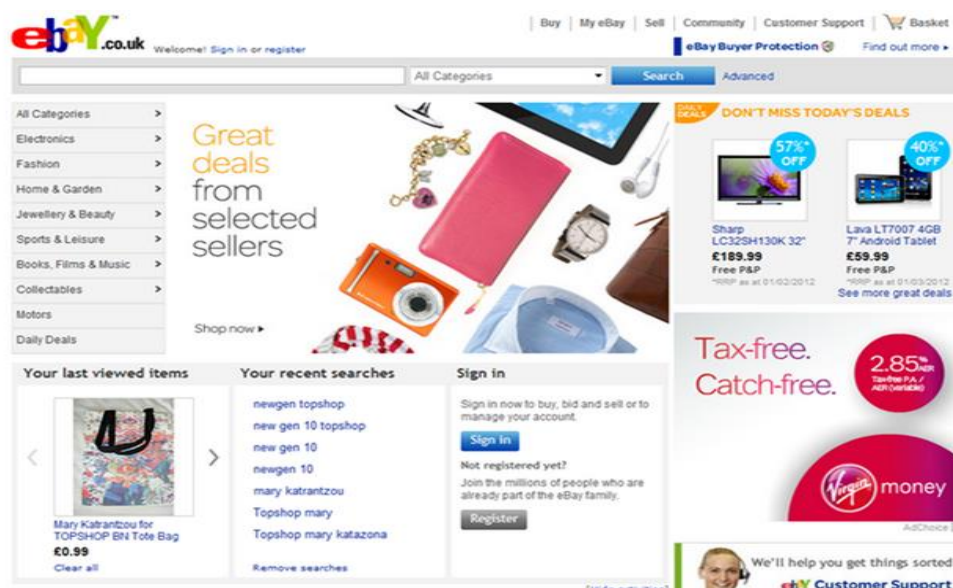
ebay.co.uk Welcome! Sign in or register

Buy | My eBay | Sell | Community | Customer Support | Basket

eBay Buyer Protection Find out more ▸

All Categories Search Advanced

All Categories >
Electronics >
Fashion >
Home & Garden >
Jewellery & Beauty >
Sports & Leisure >
Books, Films & Music >
Collectables >
Motors
Daily Deals

Great deals from selected sellers

Shop now ▸

DAILY DEALS DON'T MISS TODAY'S DEALS

57% OFF
Sharp LC32SH130K 32"
£189.99
Free P&P
*RRP as at 01/02/2012

40% OFF
Lava LT7007 4GB 7" Android Tablet
£59.99
Free P&P
*RRP as at 01/03/2012

See more great deals

Your last viewed items

Mary Katrantzou for TOPSHOP BN Tote Bag
£0.99
Clear all

Your recent searches

newgen topshop
new gen 10 topshop
new gen 10
newgen 10
mary katrantzou
Topshop mary
Topshop mary katazona

Remove searches

Sign in

Sign in now to buy, bid and sell or to manage your account.

Sign in

Not registered yet?

Join the millions of people who are already part of the eBay family.

Register

Tax-free. Catch-free.

2.85% AER Tax-free P.A. / AER (variable)

Virgin money

AdChoice

We'll help you get things sorted

ebY Customer Support

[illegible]